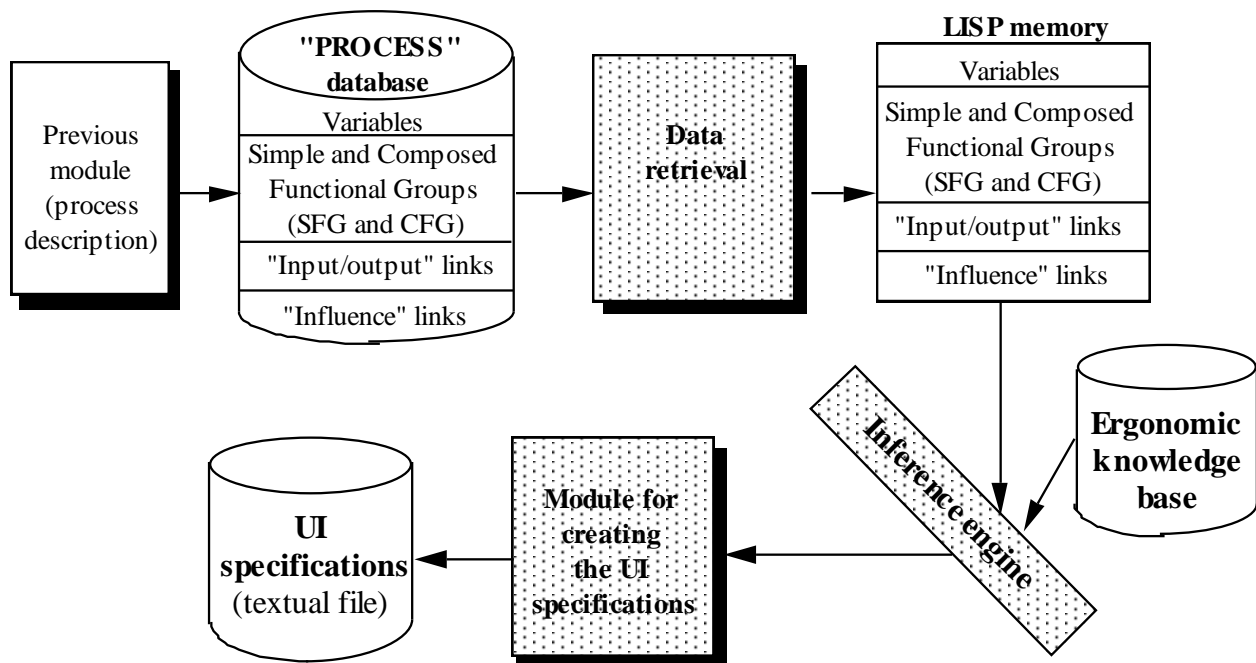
Previous module (process description)

"PROCESS" database

Variables

Simple and Composed Functional Groups (SFG and CFG)

"Input/output" links

"Influence" links

Data retrieval

LISP memory

Variables

Simple and Composed Functional Groups (SFG and CFG)

"Input/output" links

"Influence" links

Ergonomic knowledge base

Inference engine

Module for creating the UI specifications

UI specifications (textual file)